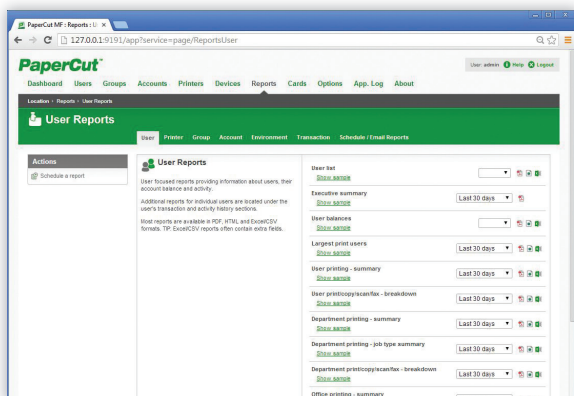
PaperCut MF : Reports : U ×

127.0.0.1:9191/app?service=page/ReportsUser

PaperCut

User: admin Help Logout

Dashboard Users Groups Accounts Printers Devices Reports Cards Options App. Log About

Location › Reports › User Reports

User Reports

User Printer Group Account Environment Transaction Schedule / Email Reports

Actions

Schedule a report

User Reports

User focused reports providing information about users, their account balance and activity.

Additional reports for individual users are located under the user's transaction and activity history sections.

Most reports are available in PDF, HTML and Excel/CSV formats. TIP: Excel/CSV reports often contain extra fields.

User list
Show sample

Executive summary
Show sample
Last 30 days

User balances
Show sample

Largest print users
Show sample
Last 30 days

User printing - summary
Show sample
Last 30 days

User print/copy/scan/fax - breakdown
Show sample
Last 30 days

Department printing - summary
Show sample
Last 30 days

Department printing - job type summary
Show sample
Last 30 days

Department print/copy/scan/fax - breakdown
Show sample
Last 30 days

Office printing - summary